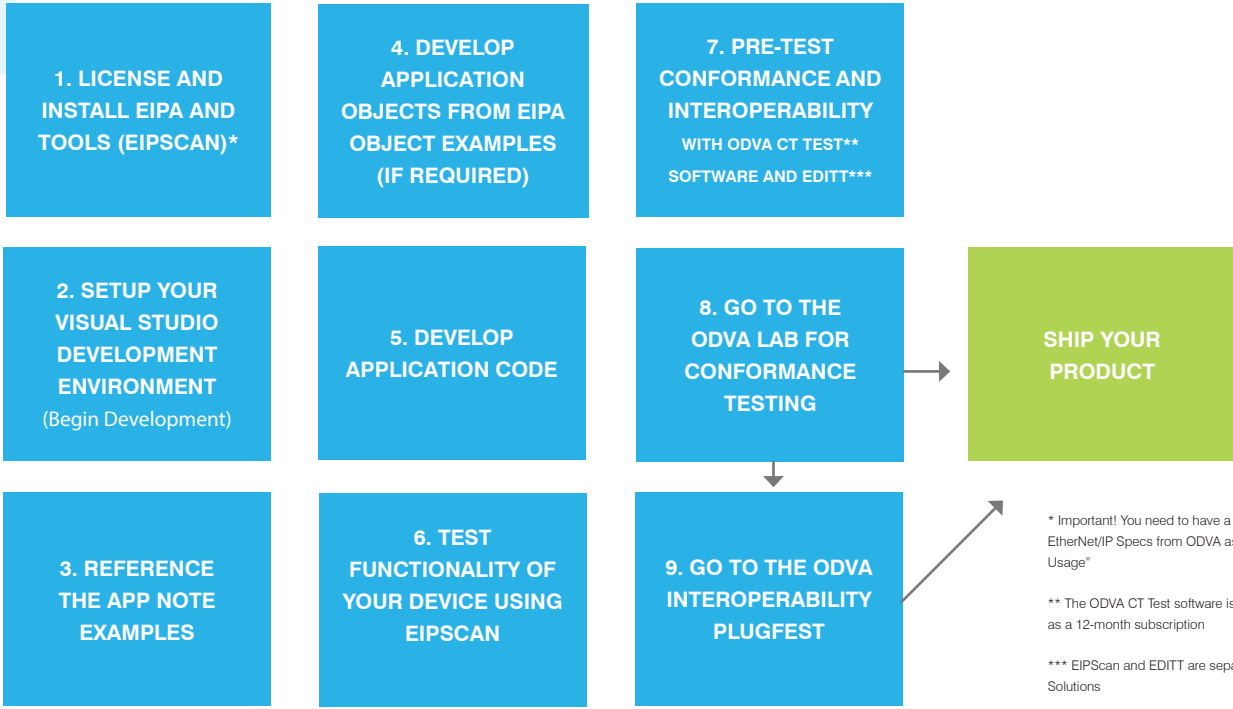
1. LICENSE AND INSTALL EIPA AND TOOLS (EIPSCAN)*

2. SETUP YOUR VISUAL STUDIO DEVELOPMENT ENVIRONMENT (Begin Development)

3. REFERENCE THE APP NOTE EXAMPLES

4. DEVELOP APPLICATION OBJECTS FROM EIPA OBJECT EXAMPLES (IF REQUIRED)

5. DEVELOP APPLICATION CODE

6. TEST FUNCTIONALITY OF YOUR DEVICE USING EIPSCAN

7. PRE-TEST CONFORMANCE AND INTEROPERABILITY WITH ODVA CT TEST** SOFTWARE AND EDITT***

8. GO TO THE ODVA LAB FOR CONFORMANCE TESTING

9. GO TO THE ODVA INTEROPERABILITY PLUGFEST

SHIP YOUR PRODUCT

* Important! You need to have a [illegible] EtherNet/IP Specs from ODVA a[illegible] Usage"

** The ODVA CT Test software is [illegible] as a 12-month subscription

*** EIPScan and EDITT are sepa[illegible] Solutions